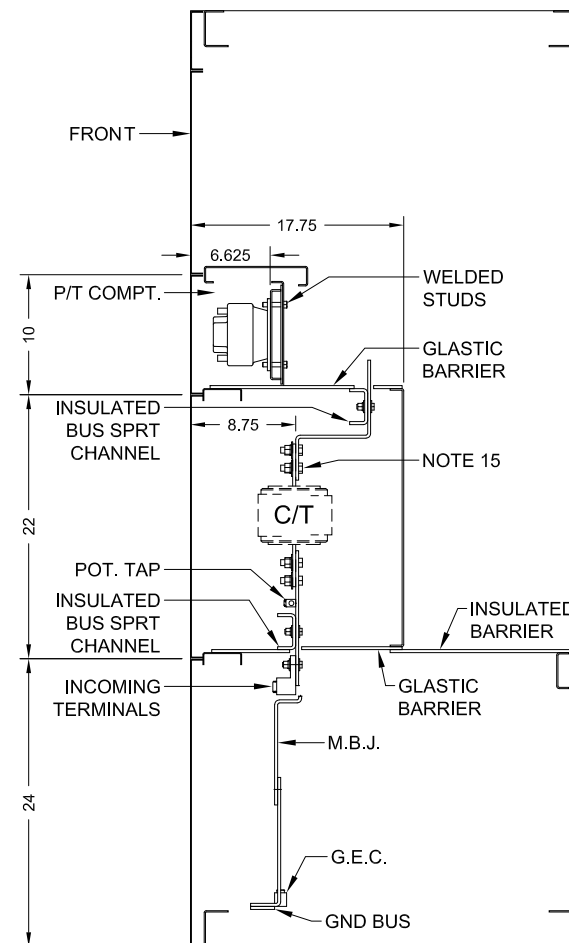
FRONT

17.75

6.625

WELDED STUDS

P/T COMPT.

10

GLASTIC BARRIER

INSULATED BUS SPRT CHANNEL

8.75

NOTE 15

C/T

22

POT. TAP

INSULATED BUS SPRT CHANNEL

INSULATED BARRIER

INCOMING TERMINALS

GLASTIC BARRIER

M.B.J.

24

G.E.C.

GND BUS